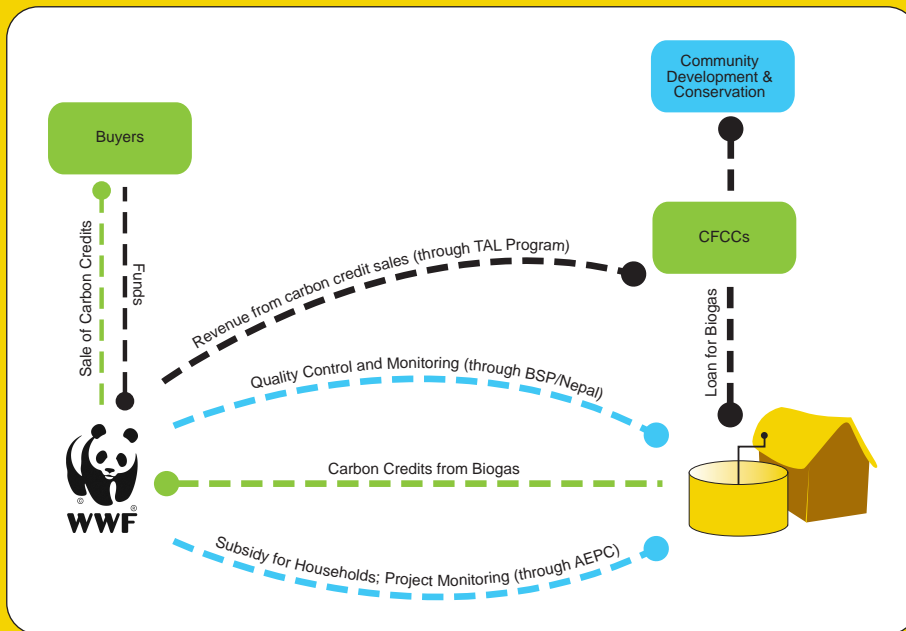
Community Development & Conservation

Buyers

CFCCs

Sale of Carbon Credits

Funds

Revenue from carbon credit sales (through TAL Program)

Loan for Biogas

Quality Control and Monitoring (through BSP/Nepal)

Carbon Credits from Biogas

Subsidy for Households; Project Monitoring (through AEPC)

WWF